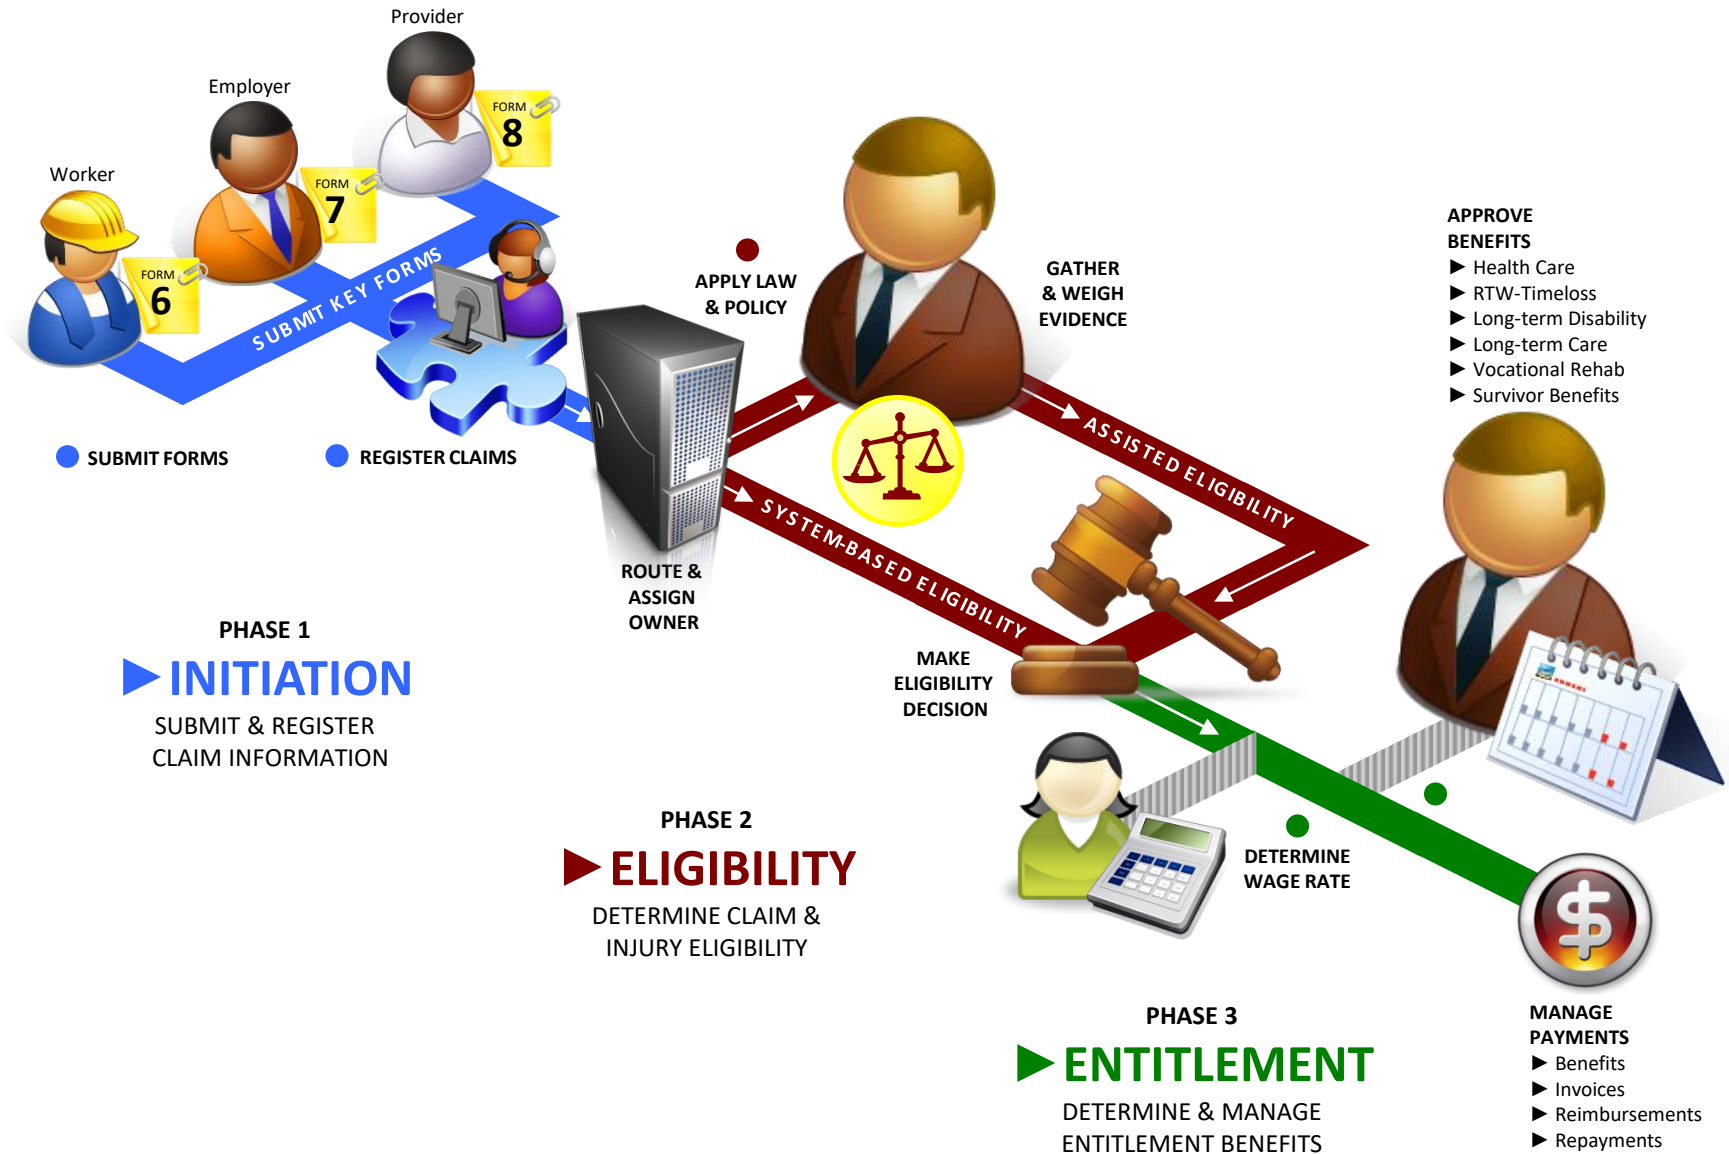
Provider

Employer

Worker

FORM 8

FORM 7

FORM 6

SUBMIT KEY FORMS

SUBMIT FORMS

REGISTER CLAIMS

APPLY LAW & POLICY

GATHER & WEIGH EVIDENCE

APPROVE BENEFITS
▶ Health Care
▶ RTW-Timeloss
▶ Long-term Disability
▶ Long-term Care
▶ Vocational Rehab
▶ Survivor Benefits

ASSISTED ELIGIBILITY

SYSTEM-BASED ELIGIBILITY

ROUTE & ASSIGN OWNER

MAKE ELIGIBILITY DECISION

PHASE 1
▶ INITIATION
SUBMIT & REGISTER CLAIM INFORMATION

PHASE 2
▶ ELIGIBILITY
DETERMINE CLAIM & INJURY ELIGIBILITY

DETERMINE WAGE RATE

PHASE 3
▶ ENTITLEMENT
DETERMINE & MANAGE ENTITLEMENT BENEFITS

MANAGE PAYMENTS
▶ Benefits
▶ Invoices
▶ Reimbursements
▶ Repayments